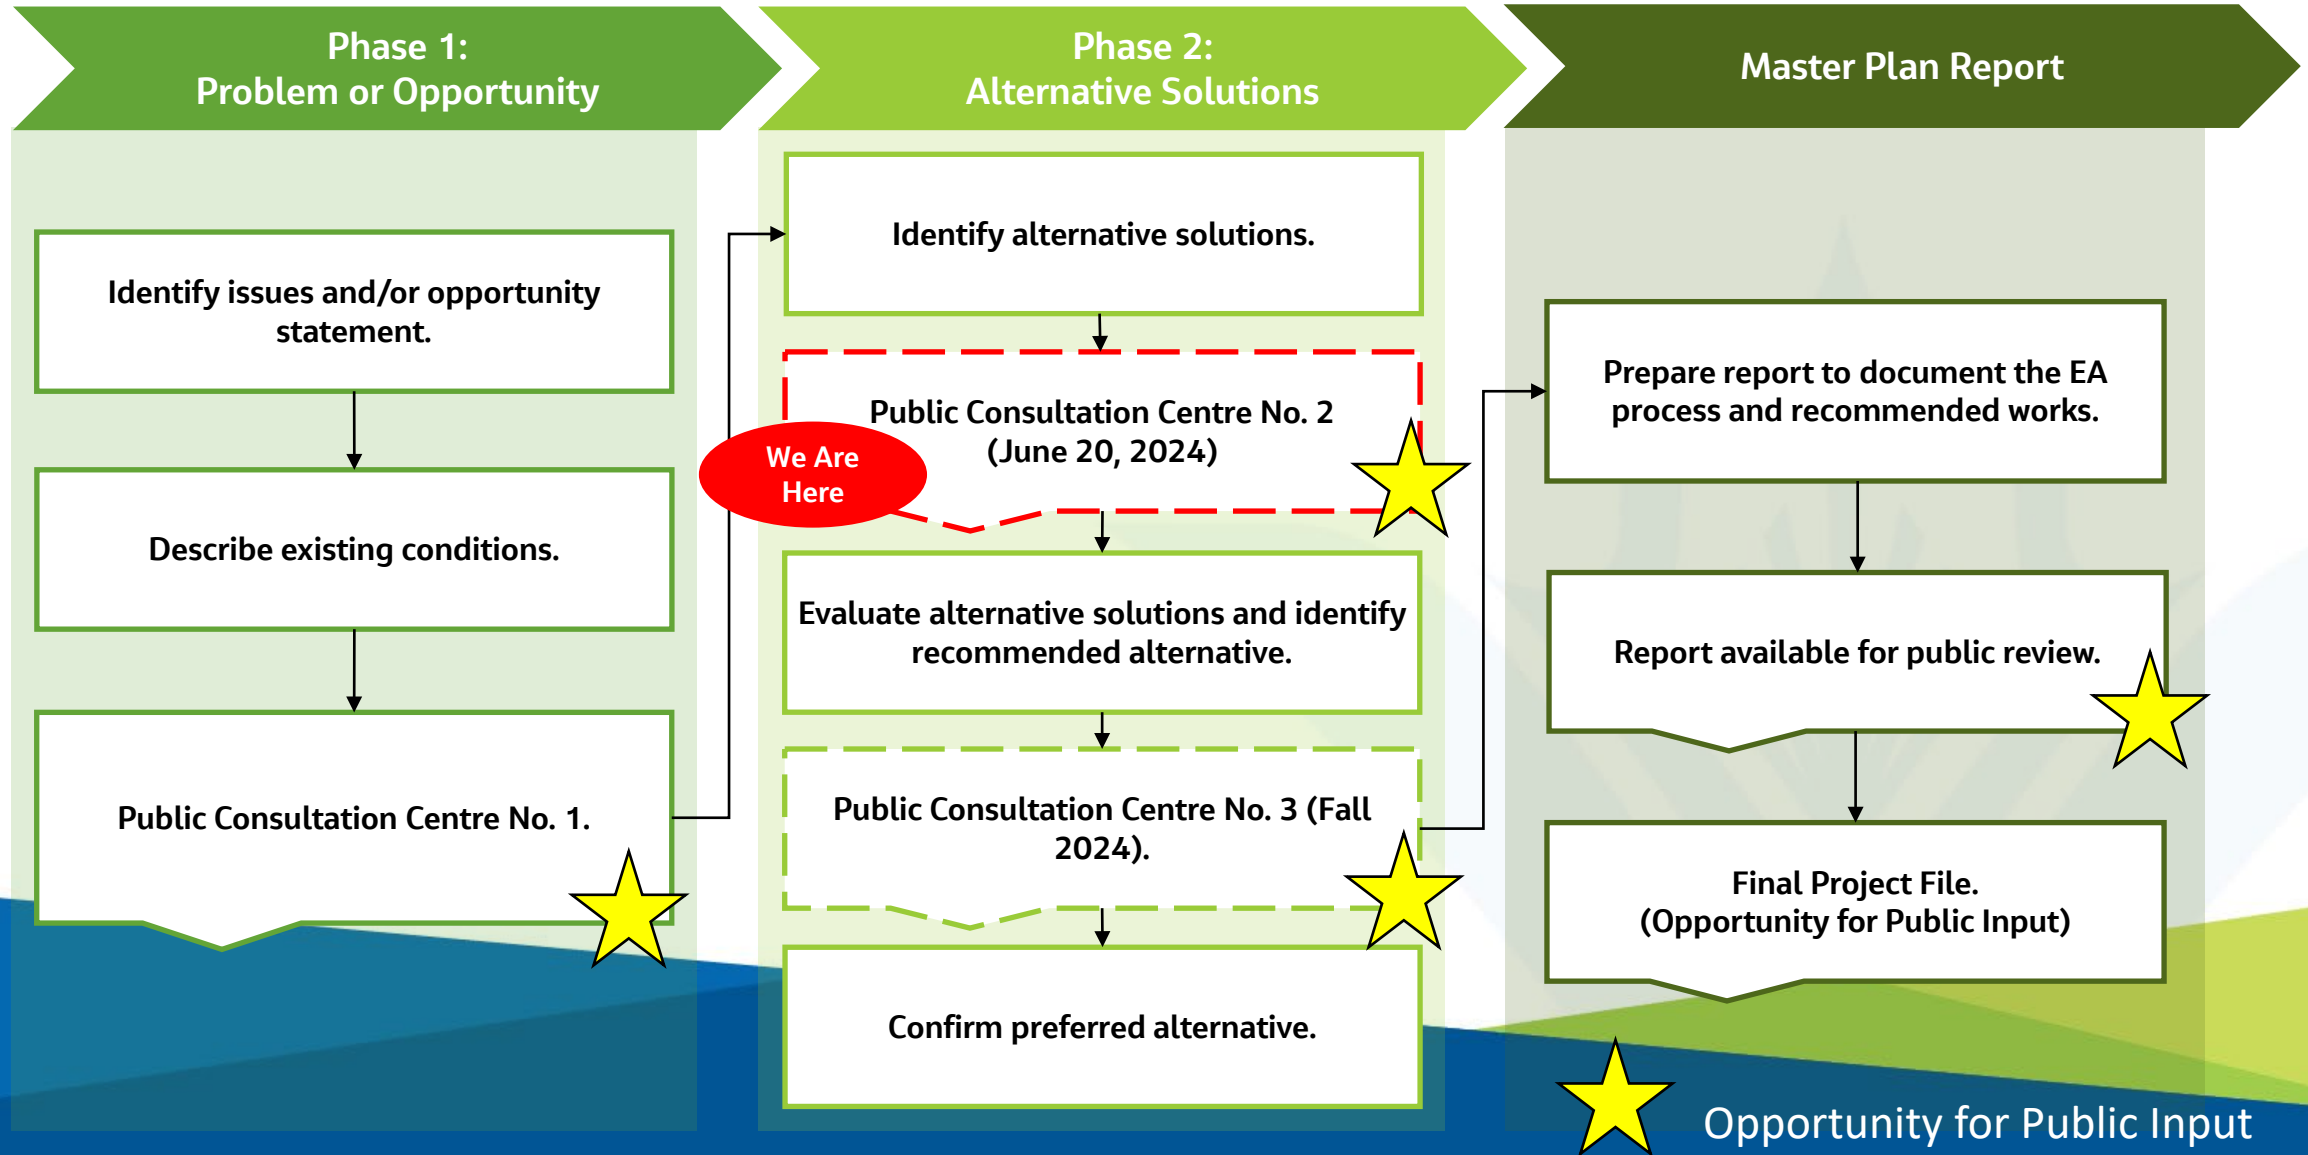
Phase 1:
Problem or Opportunity

Phase 2:
Alternative Solutions

Master Plan Report

Identify issues and/or opportunity statement.

Describe existing conditions.

Public Consultation Centre No. 1.

Identify alternative solutions.

Public Consultation Centre No. 2 (June 20, 2024)

We Are Here

Evaluate alternative solutions and identify recommended alternative.

Public Consultation Centre No. 3 (Fall 2024).

Confirm preferred alternative.

Prepare report to document the EA process and recommended works.

Report available for public review.

Final Project File.
(Opportunity for Public Input)

Opportunity for Public Input